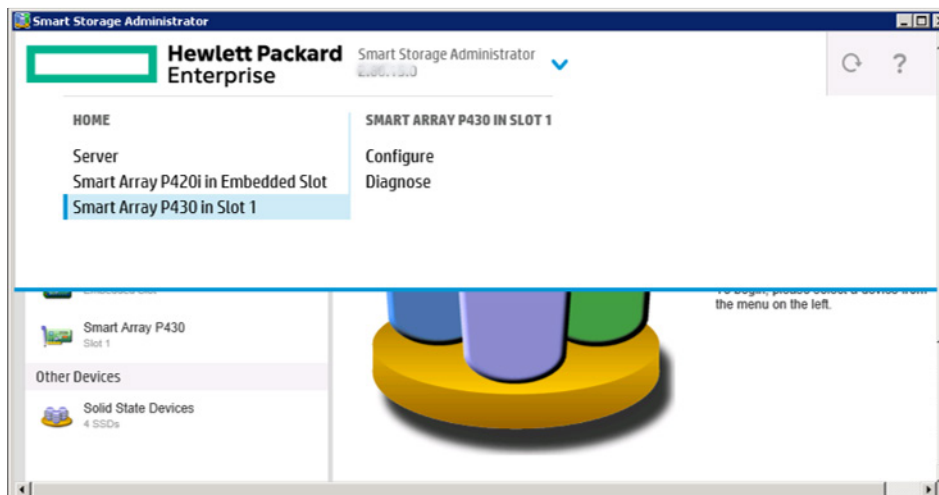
Smart Storage Administrator

Hewlett Packard Enterprise

Smart Storage Administrator
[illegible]

HOME

Server
Smart Array P420i in Embedded Slot
Smart Array P430 in Slot 1

SMART ARRAY P430 IN SLOT 1

Configure
Diagnose

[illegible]

Smart Array P430
Slot 1

Other Devices

Solid State Devices
4 SSDs

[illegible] the menu on the left.